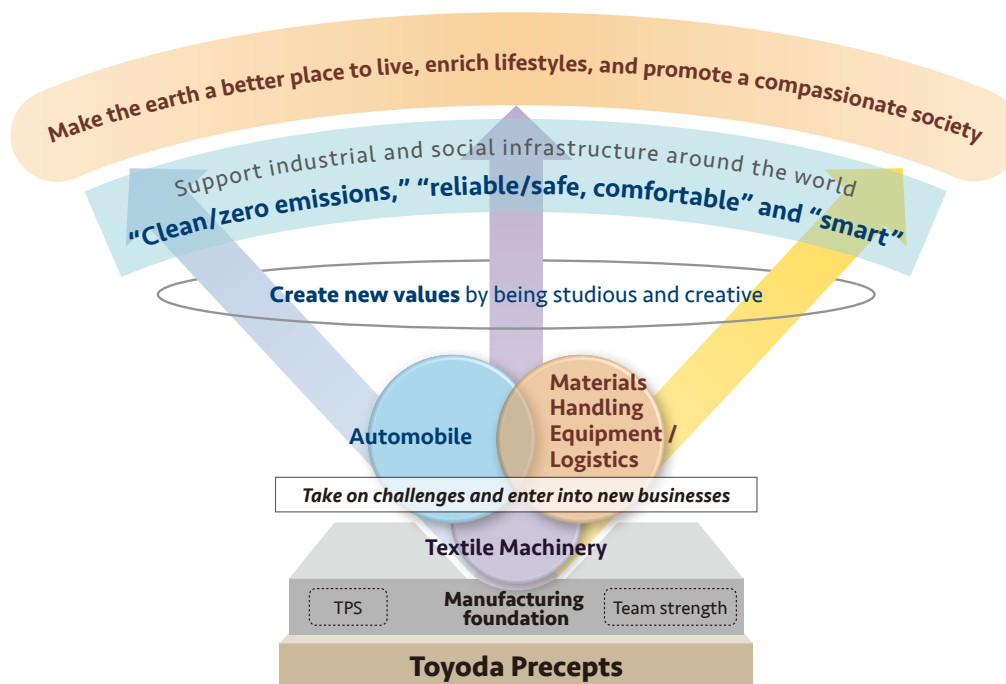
Make the earth a better place to live, enrich lifestyles, and promote a compassionate society

Support industrial and social infrastructure around the world

“Clean/zero emissions,” “reliable/safe, comfortable” and “smart”

Create new values by being studious and creative

Automobile

Materials Handling Equipment / Logistics

Take on challenges and enter into new businesses

Textile Machinery

TPS

Manufacturing foundation

Team strength

Toyoda Precepts